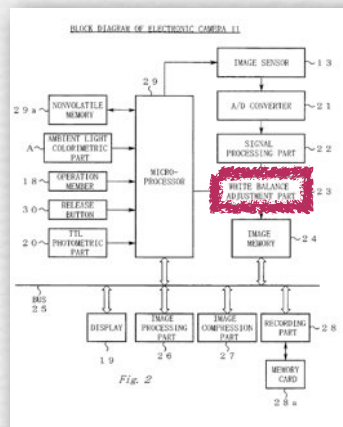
BLOCK DIAGRAM OF ELECTRONIC CAMERA 11

29

IMAGE SENSOR ~13

29a ~ NONVOLATILE MEMORY

A/D CONVERTER ~21

A ~ AMBIENT LIGHT COLORIMETRIC PART

SIGNAL PROCESSING PART ~22

18 ~ OPERATION MEMBER

MICRO-PROCESSOR

WHITE BALANCE ADJUSTMENT PART ~23

30 ~ RELEASE BUTTON

IMAGE MEMORY ~24

20 ~ TTL PHOTOMETRIC PART

BUS 25

DISPLAY

19

IMAGE PROCESSING PART

26

IMAGE COMPRESSION PART

27

RECORDING PART ~28

MEMORY CARD

28a

Fig. 2